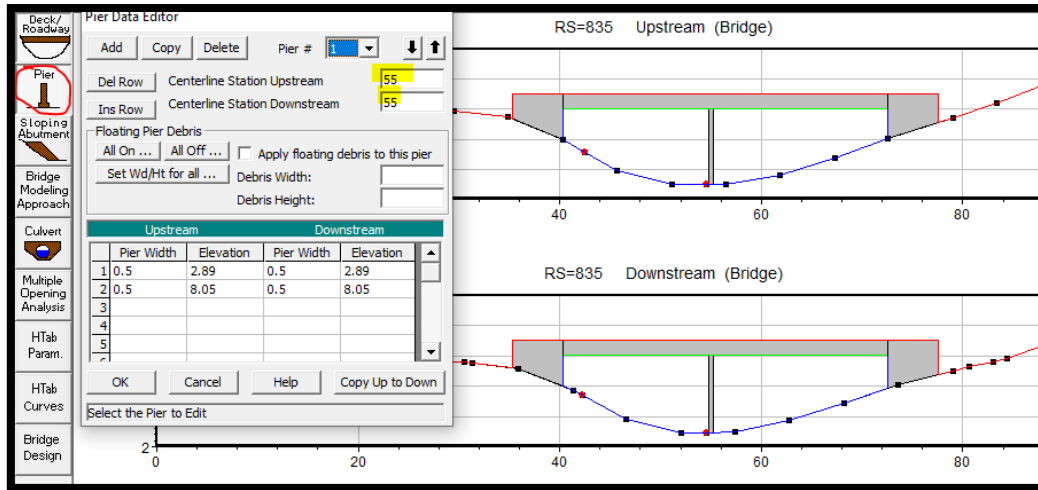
Deck/ Roadway

Pier

Sloping Abutment

Bridge Modeling Approach

Culvert

Multiple Opening Analysis

HTab Param.

HTab Curves

Bridge Design

Pier Data Editor

Add | Copy | Delete | Pier # 1

Del Row | Centerline Station Upstream 55

Ins Row | Centerline Station Downstream 55

Floating Pier Debris

All On ... | All Off ... | Apply floating debris to this pier

Set Wd/Ht for all ... | Debris Width:

Debris Height:

Upstream | Downstream

| | Pier Width | Elevation | Pier Width | Elevation |
|---|---|---|---|---|
| 1 | 0.5 | 2.89 | 0.5 | 2.89 |
| 2 | 0.5 | 8.05 | 0.5 | 8.05 |
| 3 | | | | |
| 4 | | | | |
| 5 | | | | |

OK | Cancel | Help | Copy Up to Down

Select the Pier to Edit

RS=835 Upstream (Bridge)

40 60 80

RS=835 Downstream (Bridge)

2

0 20 40 60 80